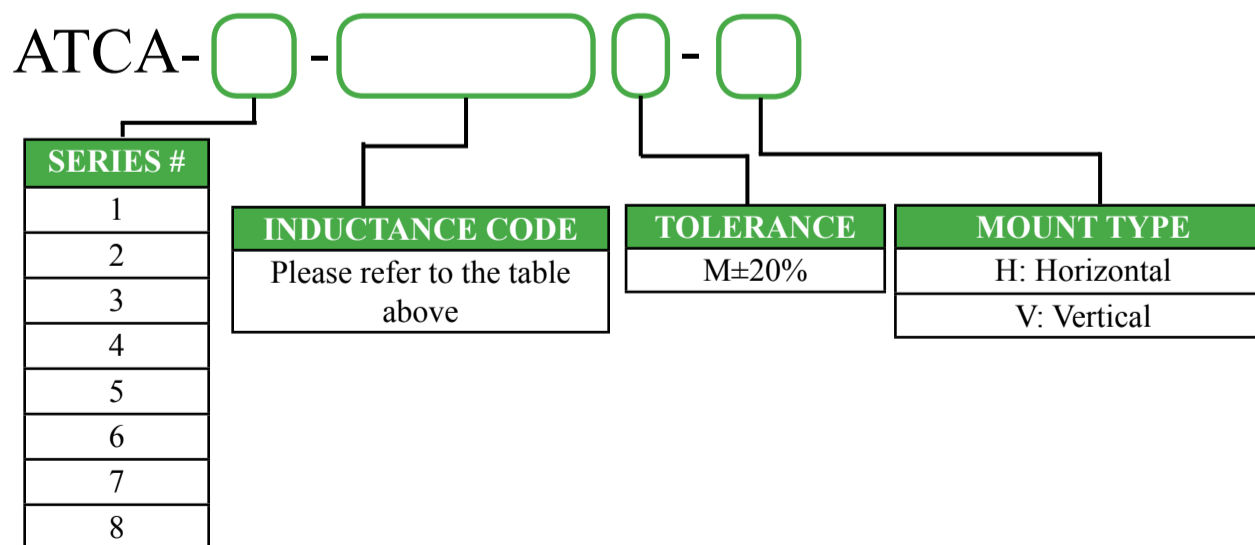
ATCA- - -

| SERIES # |
|---|
| 1 |
| 2 |
| 3 |
| 4 |
| 5 |
| 6 |
| 7 |
| 8 |

| INDUCTANCE CODE |
|---|
| Please refer to the table above |

| TOLERANCE |
|---|
| M±20% |

| MOUNT TYPE |
|---|
| H: Horizontal |
| V: Vertical |